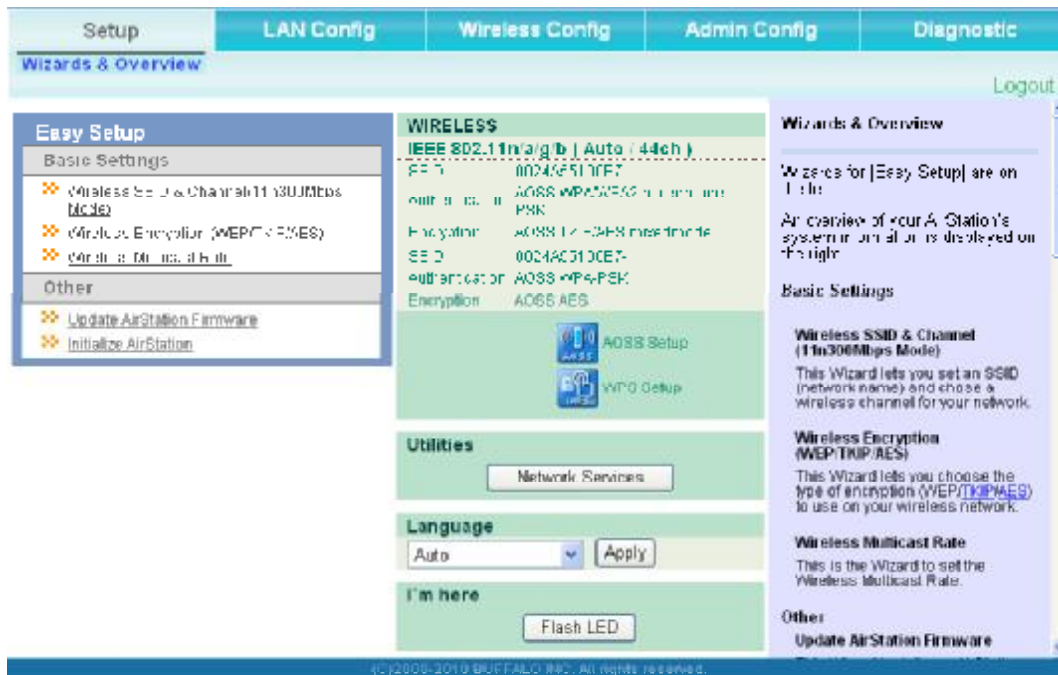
Setup | LAN Config | Wireless Config | Admin Config | Diagnostic

Wizards & Overview

Logout

Easy Setup

Basic Settings

Wireless SSID & Channel(11n300Mbps Mode)

Wireless Encryption (WEP/TKIP/AES)

Wireless Multicast Rate

Other

Update AirStation Firmware

Initialize AirStation

WIRELESS

IEEE 802.11n/a/g/b ( Auto / 44ch )

| | |
|---|---|
| SSID | 0024A5100E7 |
| Authentication | AOSS WPA/WPA2 mixed mode PSK |
| Encryption | AOSS TKIP/AES mixedmode |
| SSID | 0024A5100E7- |
| Authentication | AOSS WPA-PSK |
| Encryption | AOSS AES |

AOSS Setup

WPS Setup

Utilities

Network Services

Language

Auto

Apply

I'm here

Flash LED

Wizards & Overview

Wizards for [Easy Setup] are on the left.

An overview of your AirStation's system information is displayed on the right.

Basic Settings

Wireless SSID & Channel (11n300Mbps Mode)

This Wizard lets you set an SSID (network name) and chose a wireless channel for your network.

Wireless Encryption (WEP/TKIP/AES)

This Wizard lets you choose the type of encryption (WEP/TKIP/AES) to use on your wireless network.

Wireless Multicast Rate

This is the Wizard to set the Wireless Multicast Rate.

Other

Update AirStation Firmware

(C)2000-2010 BUFFALO INC. All rights reserved.